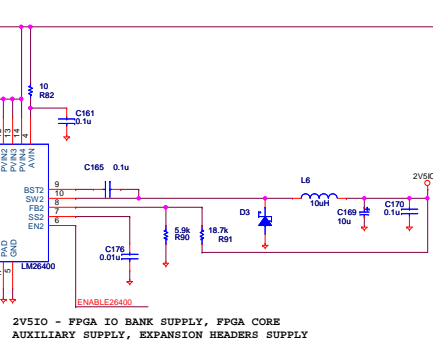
10
R82

C161
0.1u

PVIN2 13
PVIN3 14
PVIN4 1
AVIN 4

C165 0.1u

BST2 9
SW2 10
FB2 7
SS2 8
EN2 6

L6
10uH

2V5IO

D3

5.9k
R90

18.7k
R91

C169
10u

C170
0.1u

C176
0.01u

PAD
GND
3
5

LM26400

ENABLE26400

2V5IO - FPGA IO BANK SUPPLY, FPGA CORE AUXILIARY SUPPLY, EXPANSION HEADERS SUPPLY